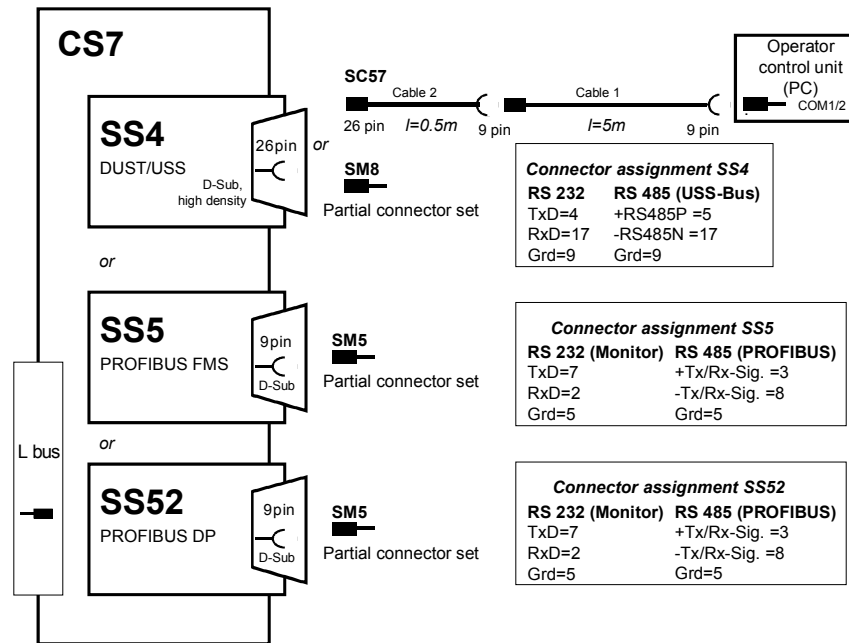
CS7

SS4
DUST/USS
26pin
D-Sub, high density
or

SC57
Cable 2
26 pin $l=0.5m$ 9 pin
Cable 1
$l=5m$ 9 pin

Operator control unit (PC)
COM1/2

SM8
Partial connector set

Connector assignment SS4

| RS 232 | RS 485 (USS-Bus) |
|---|---|
| TxD=4 | +RS485P =5 |
| RxD=17 | -RS485N =17 |
| Grd=9 | Grd=9 |

or

SS5
PROFIBUS FMS
9pin
D-Sub

SM5
Partial connector set

Connector assignment SS5

| RS 232 (Monitor) | RS 485 (PROFIBUS) |
|---|---|
| TxD=7 | +Tx/Rx-Sig. =3 |
| RxD=2 | -Tx/Rx-Sig. =8 |
| Grd=5 | Grd=5 |

L bus

or

SS52
PROFIBUS DP
9pin
D-Sub

SM5
Partial connector set

Connector assignment SS52

| RS 232 (Monitor) | RS 485 (PROFIBUS) |
|---|---|
| TxD=7 | +Tx/Rx-Sig. =3 |
| RxD=2 | -Tx/Rx-Sig. =8 |
| Grd=5 | Grd=5 |